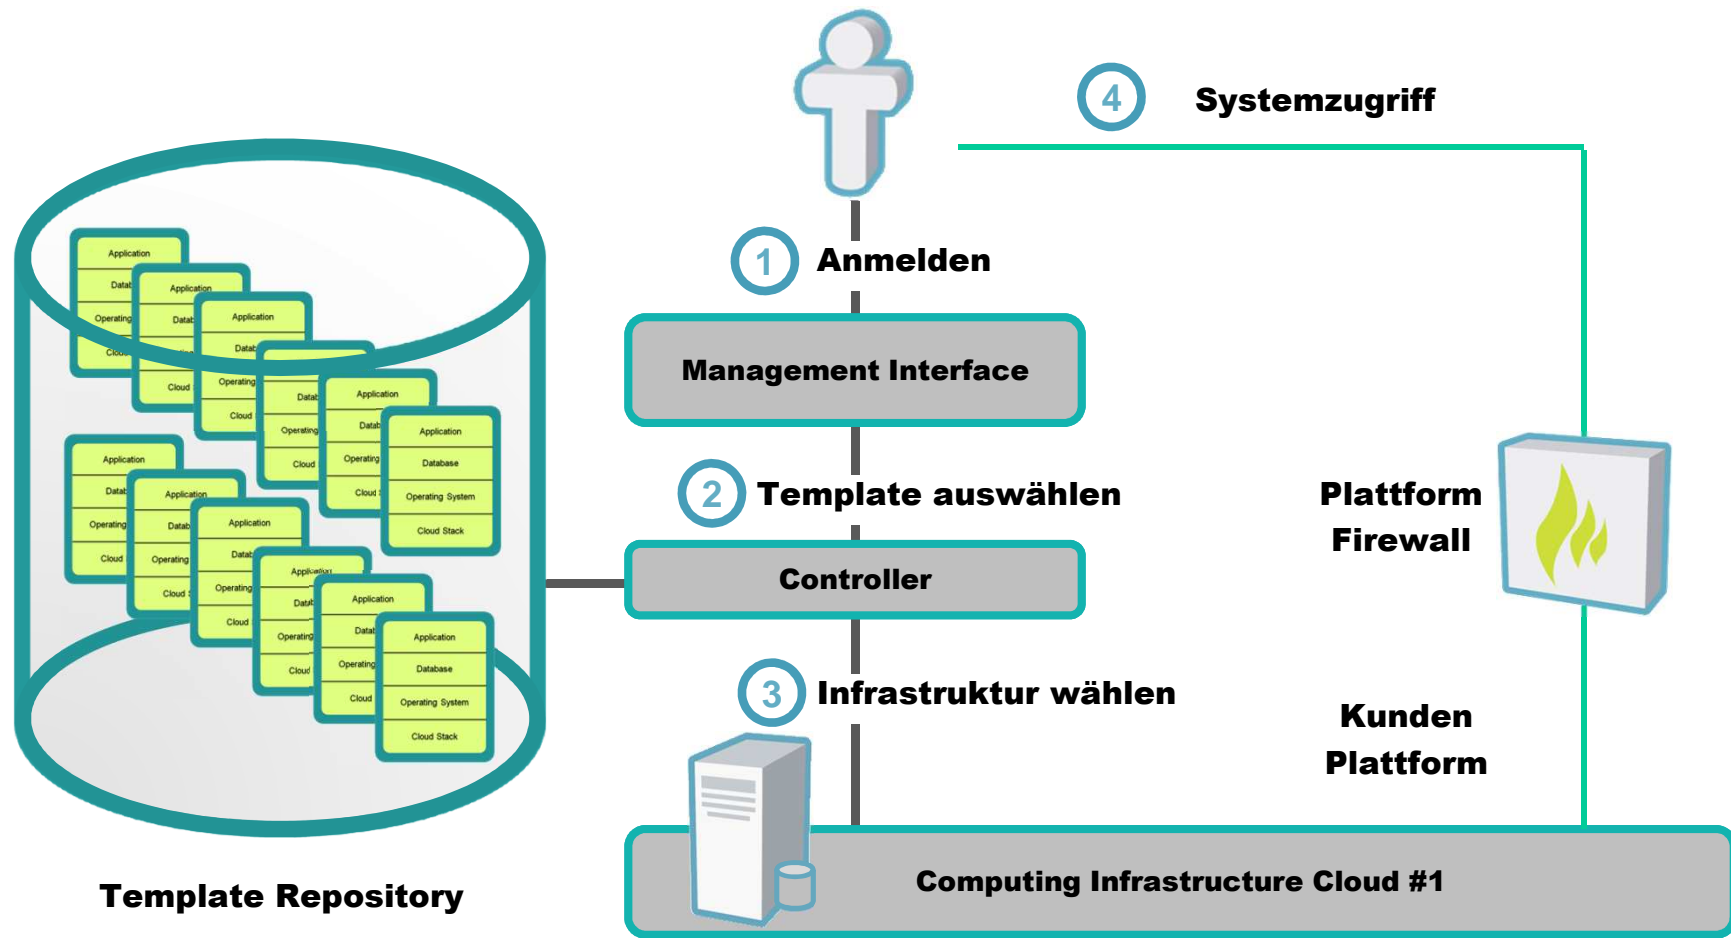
4 Systemzugriff

1 Anmelden

Management Interface

2 Template auswählen

Controller

3 Infrastruktur wählen

Plattform Firewall

Kunden Plattform

Computing Infrastructure Cloud #1

Application
Datab
Operating
Cloud

Application
Datab
Operating
Cloud

Application
Datab
Operating
Cloud

Datab
Operating
Cloud

Application
Datab
Operating
Cloud

Application
Database
Operating System
Cloud Stack

Application
Datab
Operating
Cloud

Application
Datab
Operating
Cloud

Application
Datab
Operating
Cloud

Application
Datab
Operating
Cloud

Application
Datab
Operating
Cloud

Application
Database
Operating System
Cloud Stack

Template Repository